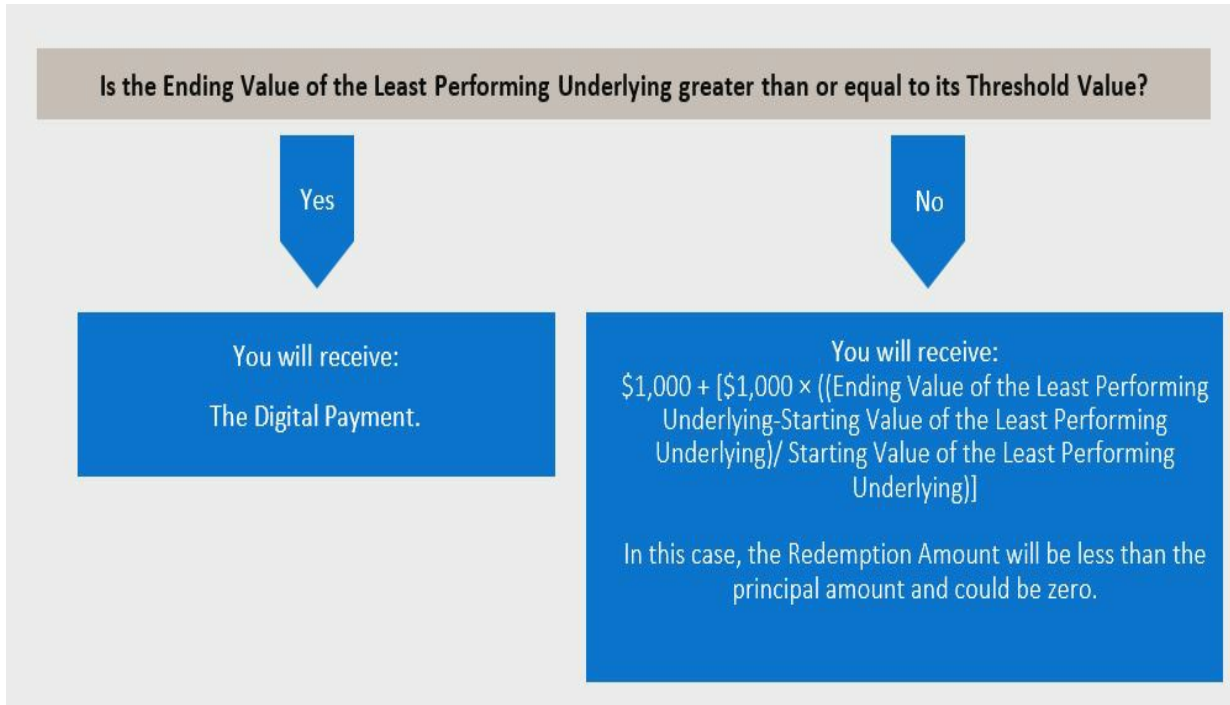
Is the Ending Value of the Least Performing Underlying greater than or equal to its Threshold Value?

Yes

No

You will receive:

The Digital Payment.

You will receive:
\$1,000 + [\$1,000 × ((Ending Value of the Least Performing Underlying-Starting Value of the Least Performing Underlying)/ Starting Value of the Least Performing Underlying)]

In this case, the Redemption Amount will be less than the principal amount and could be zero.